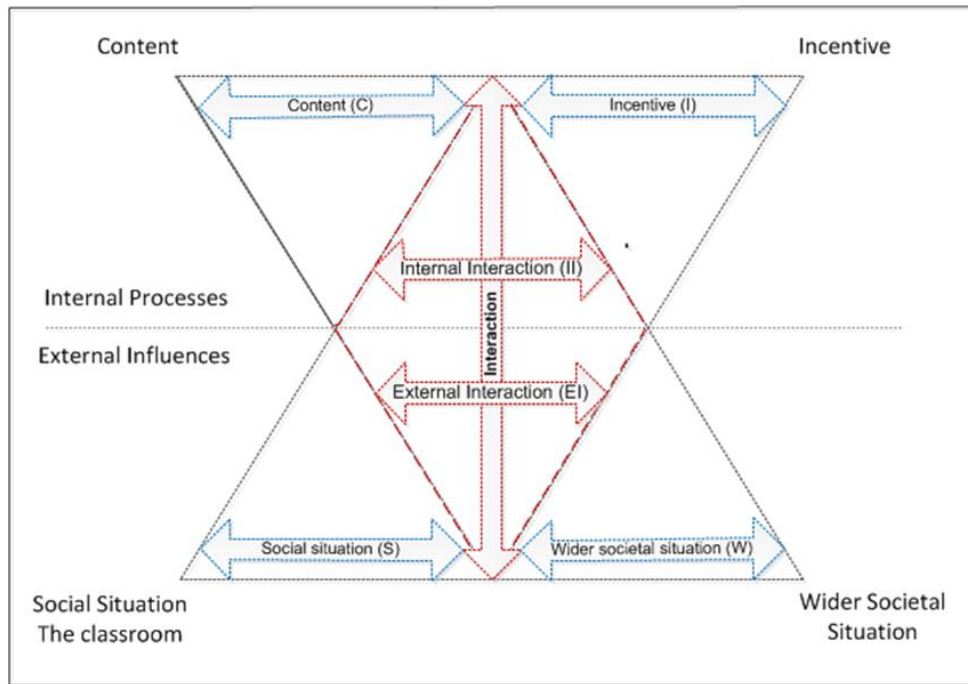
Content

Incentive

Content (C)

Incentive (I)

Internal Interaction (II)

Internal Processes

Interaction

External Influences

External Interaction (EI)

Social situation (S)

Wider societal situation (W)

Social Situation
The classroom

Wider Societal Situation